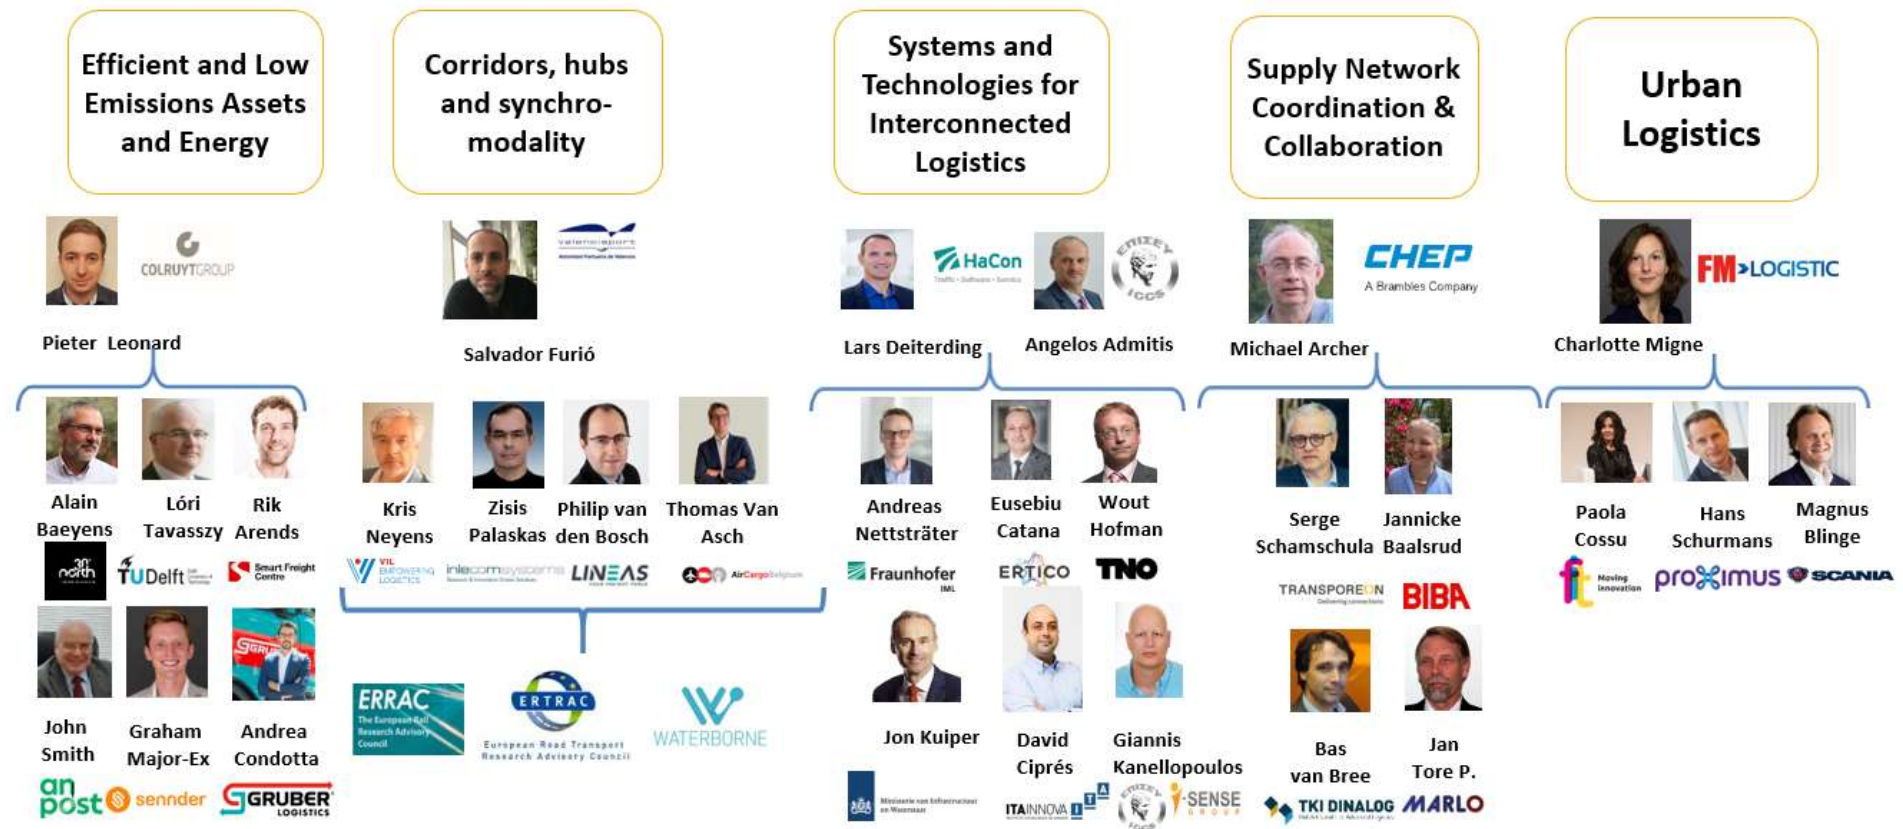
Efficient and Low Emissions Assets and Energy

Corridors, hubs and synchro-modality

Systems and Technologies for Interconnected Logistics

Supply Network Coordination & Collaboration

Urban Logistics

COLRUYT GROUP

Pieter Leonard

valenciaport

Salvador Furió

HaCon

ICCS

Lars Deiterding

Angelos Admitis

CHEP
A Brambles Company

Michael Archer

FM LOGISTIC

Charlotte Migne

Alain Baeyens

Lóri Tavasszy

Rik Arends

TU Delft

Smart Freight Centre

John Smith

Graham Major-Ex

Andrea Condotta

an post

sennder

GRUBER LOGISTICS

Kris Neyens

Zisis Palaskas

Philip van den Bosch

Thomas Van Asch

VIL

inlecom systems

LINEAS

Air Cargo Belgium

ERRAC

ERTRAC
European Road Transport Research Advisory Council

WATERBORNE

Andreas Nettsträter

Eusebiu Catana

Wout Hofman

Fraunhofer IML

ERTICO

TNO

Jon Kuiper

David Miprés

Giannis Kanellopoulos

Ministerie van Infrastructuur en Waterstaat

ITAINNOVA

SENSE

Serge Schamschula

Jannicke Baalsrud

TRANSPOREON

BIBA

Bas van Bree

Jan Tore P.

TKI DINALOG

MARLO

Paola Cossu

Hans Schurmans

Magnus Blinge

Moving Innovation

proximus

SCANIA